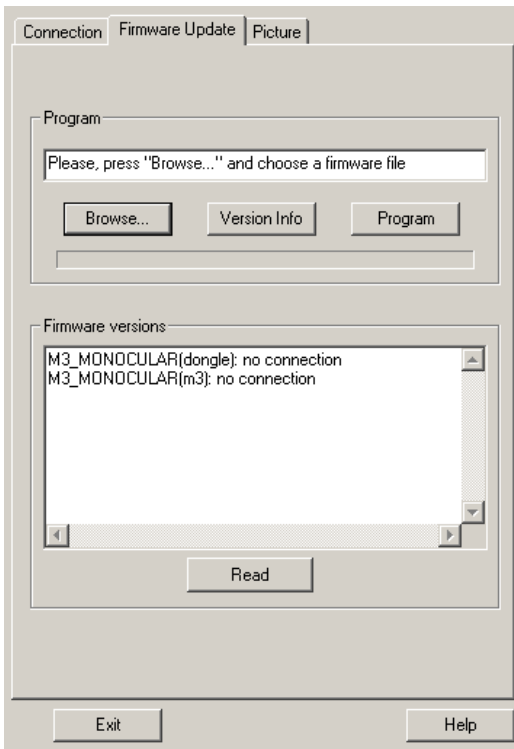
Connection | Firmware Update | Picture

Program

Please, press "Browse..." and choose a firmware file

Browse... | Version Info | Program

Firmware versions

M3_MONOCULAR(dongle): no connection
M3_MONOCULAR(m3): no connection

Read

Exit | Help